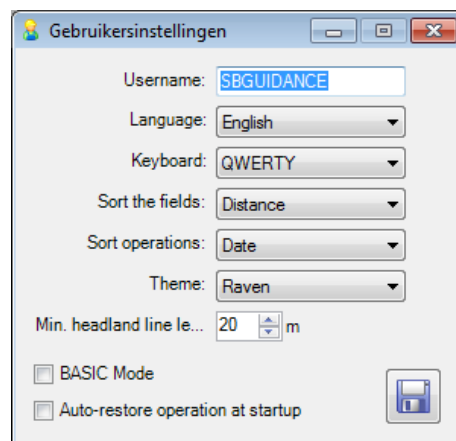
Gebruikersinstellingen

Username: SBGUIDANCE

Language: English

Keyboard: QWERTY

Sort the fields: Distance

Sort operations: Date

Theme: Raven

Min. headland line le... 20 m

BASIC Mode

Auto-restore operation at startup